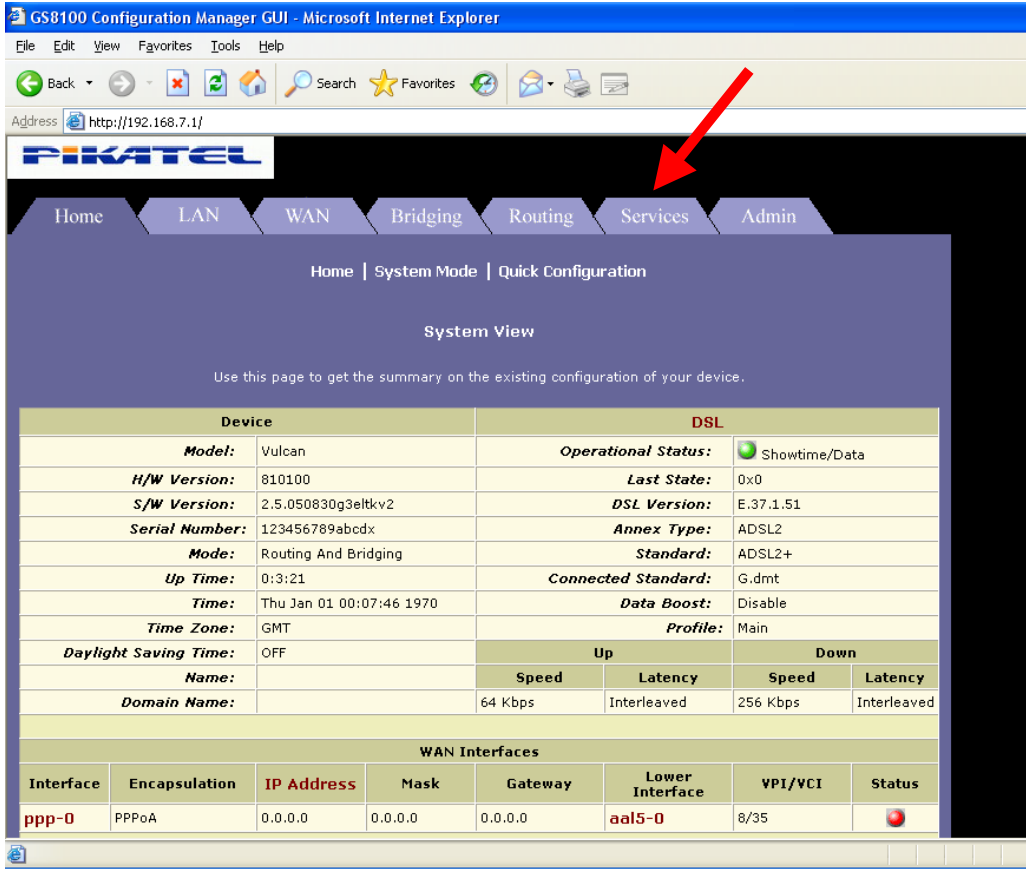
GS8100 Configuration Manager GUI - Microsoft Internet Explorer

File Edit View Favorites Tools Help

Back Search Favorites

Address http://192.168.7.1/

PIKATEL

Home LAN WAN Bridging Routing Services Admin

Home | System Mode | Quick Configuration

System View

Use this page to get the summary on the existing configuration of your device.

| Device | | DSL | | | |
|---|---|---|---|---|---|
| Model: | Vulcan | Operational Status: | Showtime/Data | | |
| H/W Version: | 810100 | Last State: | 0x0 | | |
| S/W Version: | 2.5.050830g3eltkv2 | DSL Version: | E.37.1.51 | | |
| Serial Number: | 123456789abcdx | Annex Type: | ADSL2 | | |
| Mode: | Routing And Bridging | Standard: | ADSL2+ | | |
| Up Time: | 0:3:21 | Connected Standard: | G.dmt | | |
| Time: | Thu Jan 01 00:07:46 1970 | Data Boost: | Disable | | |
| Time Zone: | GMT | Profile: | Main | | |
| Daylight Saving Time: | OFF | Up | | Down | |
| Name: | | Speed | Latency | Speed | Latency |
| Domain Name: | | 64 Kbps | Interleaved | 256 Kbps | Interleaved |

WAN Interfaces

| Interface | Encapsulation | IP Address | Mask | Gateway | Lower Interface | VPI/VCI | Status |
|---|---|---|---|---|---|---|---|
| ppp-0 | PPPoA | 0.0.0.0 | 0.0.0.0 | 0.0.0.0 | aal5-0 | 8/35 | |